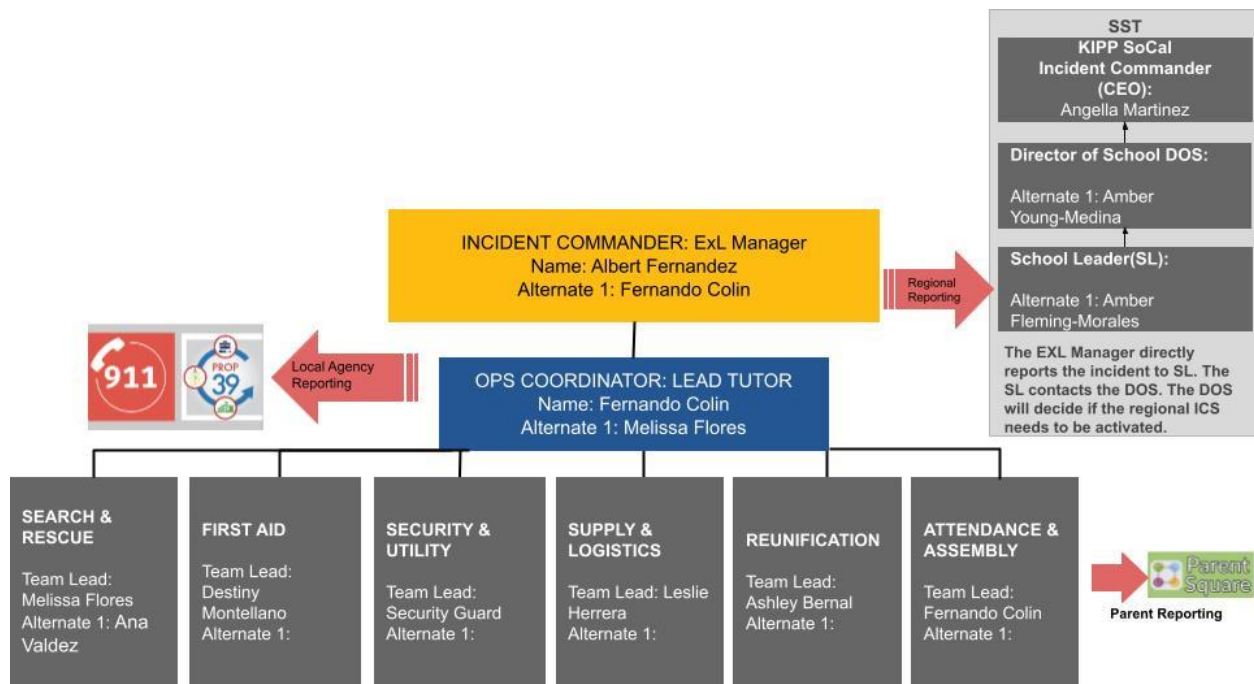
SST

KIPP SoCal Incident Commander (CEO):
Angella Martinez

Director of School DOS:

Alternate 1: Amber Young-Medina

School Leader(SL):

Alternate 1: Amber Fleming-Morales

The EXL Manager directly reports the incident to SL. The SL contacts the DOS. The DOS will decide if the regional ICS needs to be activated.

INCIDENT COMMANDER: ExL Manager
Name: Albert Fernandez
Alternate 1: Fernando Colin

Regional Reporting

911

PROP 39

Local Agency Reporting

OPS COORDINATOR: LEAD TUTOR
Name: Fernando Colin
Alternate 1: Melissa Flores

SEARCH & RESCUE

Team Lead: Melissa Flores
Alternate 1: Ana Valdez

FIRST AID

Team Lead: Destiny Montellano
Alternate 1:

SECURITY & UTILITY

Team Lead: Security Guard
Alternate 1:

SUPPLY & LOGISTICS

Team Lead: Leslie Herrera
Alternate 1:

REUNIFICATION

Team Lead: Ashley Bernal
Alternate 1:

ATTENDANCE & ASSEMBLY

Team Lead: Fernando Colin
Alternate 1:

Parent Square

Parent Reporting